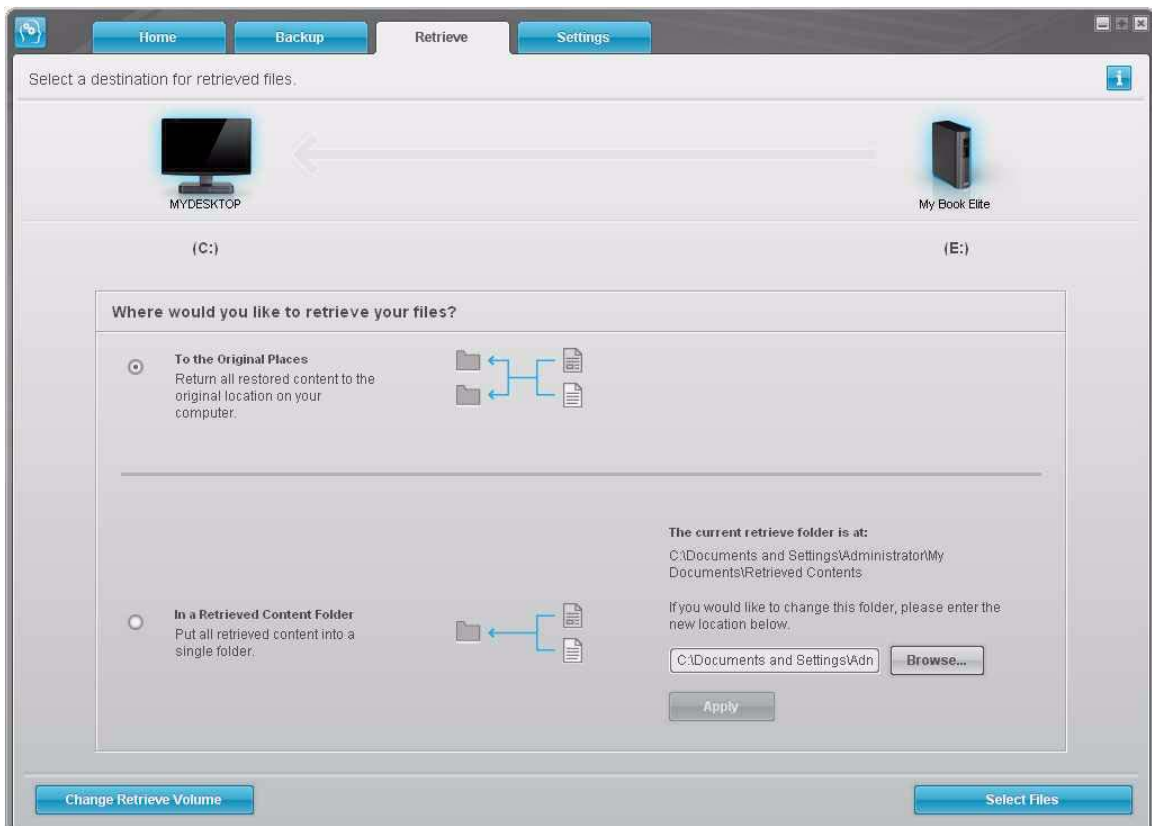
Home
Backup
Retrieve
Settings

Select a destination for retrieved files.

MYDESKTOP

My Book Elite

(C:)

(E:)

Where would you like to retrieve your files?

To the Original Places
Return all restored content to the original location on your computer.

The current retrieve folder is at:
C:\Documents and Settings\Administrator\My Documents\Retrieved Contents

If you would like to change this folder, please enter the new location below.

In a Retrieved Content Folder
Put all retrieved content into a single folder.

C:\Documents and Settings\Adn
Browse...

Apply

Change Retrieve Volume

Select Files